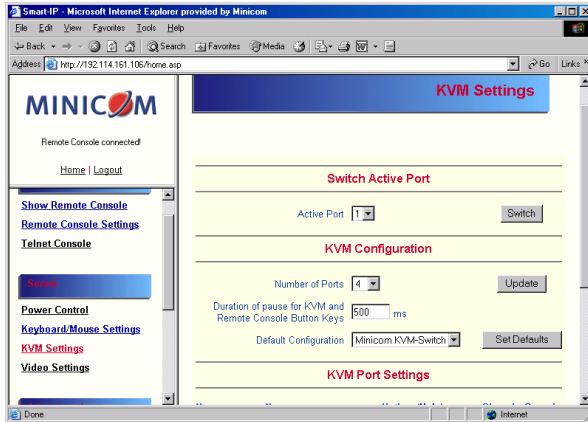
Smart-IP - Microsoft Internet Explorer provided by Minicom

File Edit View Favorites Tools Help

Back Search Favorites Media

Address http://192.114.161.106/home.asp Go Links

MINICOM

Remote Console connected!

Home | Logout

Show Remote Console
Remote Console Settings
Telnet Console

Setup

Power Control
Keyboard/Mouse Settings
KVM Settings
Video Settings

KVM Settings

Switch Active Port

Active Port 1 Switch

KVM Configuration

Number of Ports 4 Update

Duration of pause for KVM and Remote Console Button Keys 500 ms

Default Configuration Minicom KVM-Switch Set Defaults

KVM Port Settings

Done Internet